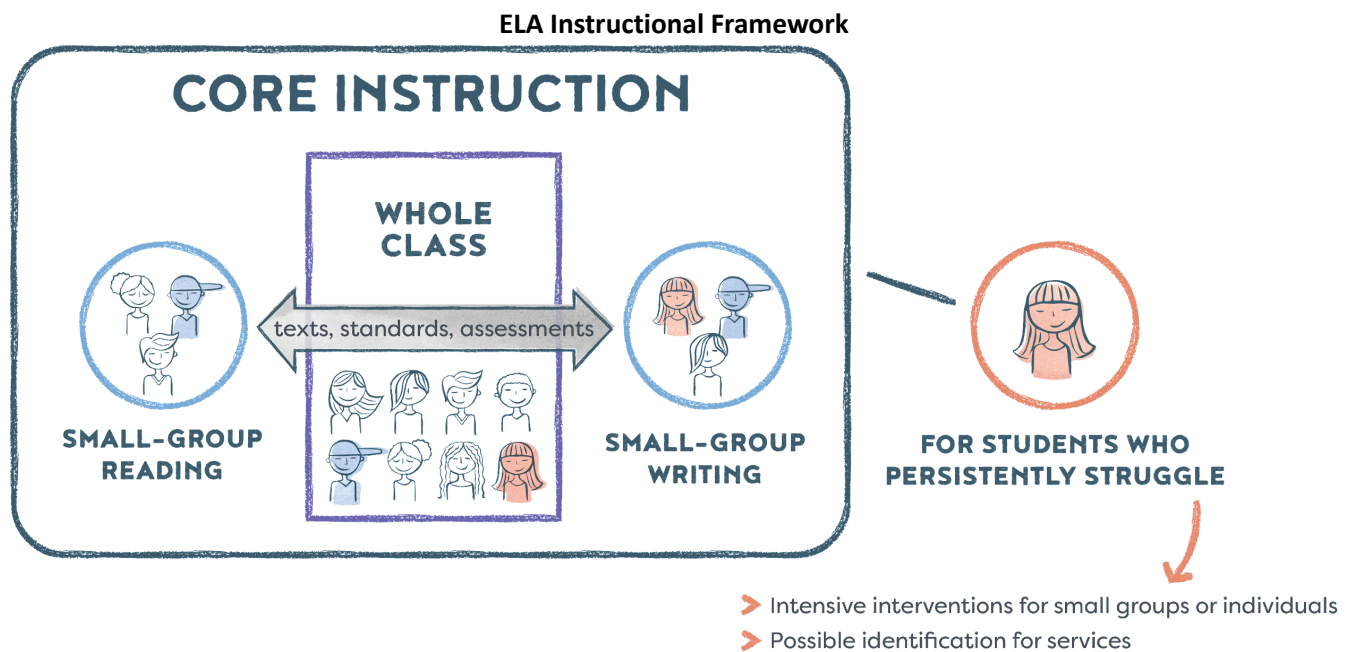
ELA Instructional Framework

CORE INSTRUCTION

WHOLE CLASS

texts, standards, assessments

SMALL-GROUP READING

SMALL-GROUP WRITING

FOR STUDENTS WHO PERSISTENTLY STRUGGLE

> Intensive interventions for small groups or individuals
> Possible identification for services